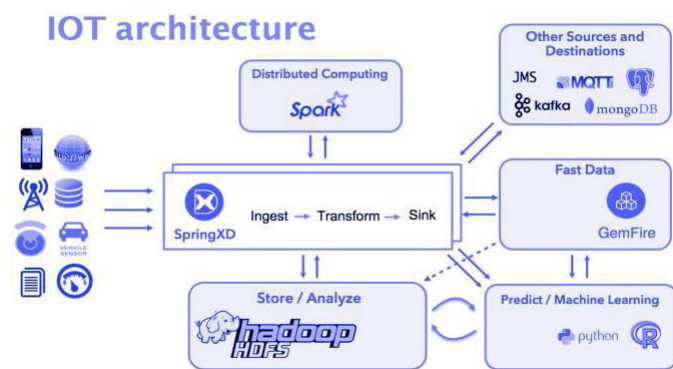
IOT architecture

Distributed Computing
Spark

Other Sources and Destinations
JMS
MQTT
kafka
mongoDB

http://www

VEHICLE SENSOR

SpringXD
Ingest → Transform → Sink

Fast Data
GemFire

Store / Analyze
hadoop
HDFS

Predict / Machine Learning
python
R